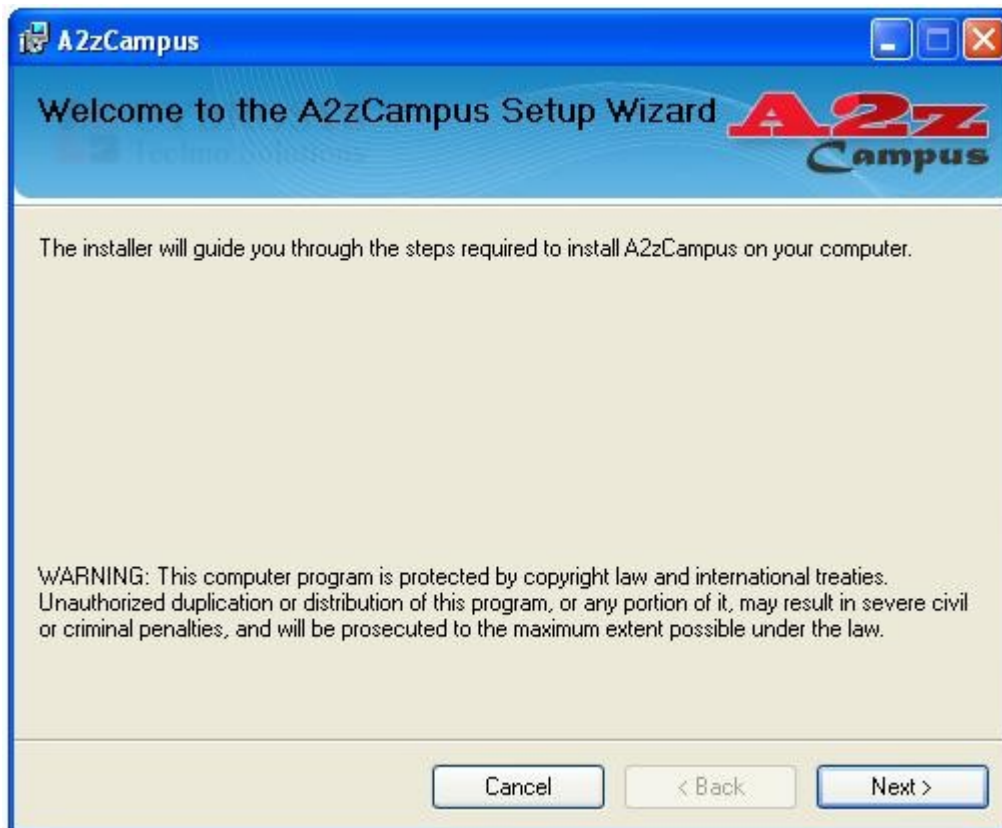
A2zCampus

Welcome to the A2zCampus Setup Wizard

A2z Campus

Techno Solutions

The installer will guide you through the steps required to install A2zCampus on your computer.

WARNING: This computer program is protected by copyright law and international treaties. Unauthorized duplication or distribution of this program, or any portion of it, may result in severe civil or criminal penalties, and will be prosecuted to the maximum extent possible under the law.

Cancel

< Back

Next >